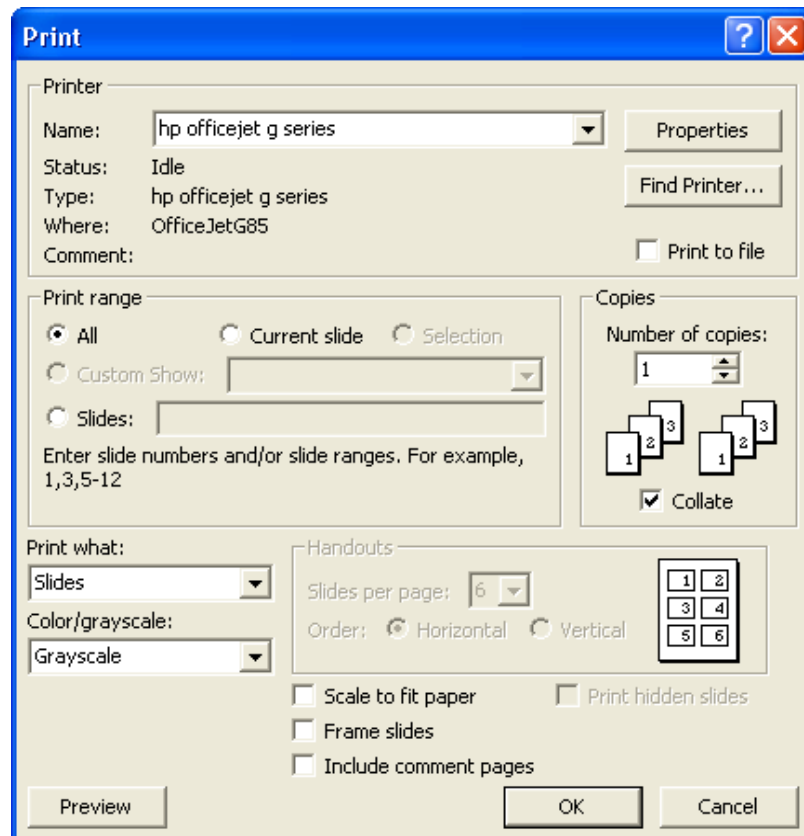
Print

Printer

Name: hp officejet g series

Properties

Status: Idle

Type: hp officejet g series

Find Printer...

Where: OfficeJetG85

Comment:

Print to file

Print range

All

Current slide

Selection

Custom Show:

Slides:

Enter slide numbers and/or slide ranges. For example, 1,3,5-12

Copies

Number of copies:

1

1 2 3 1 2 3

Collate

Print what:

Slides

Color/grayscale:

Grayscale

Handouts

Slides per page: 6

Order: Horizontal Vertical

1 2 3 4 5 6

Scale to fit paper

Print hidden slides

Frame slides

Include comment pages

Preview

OK

Cancel